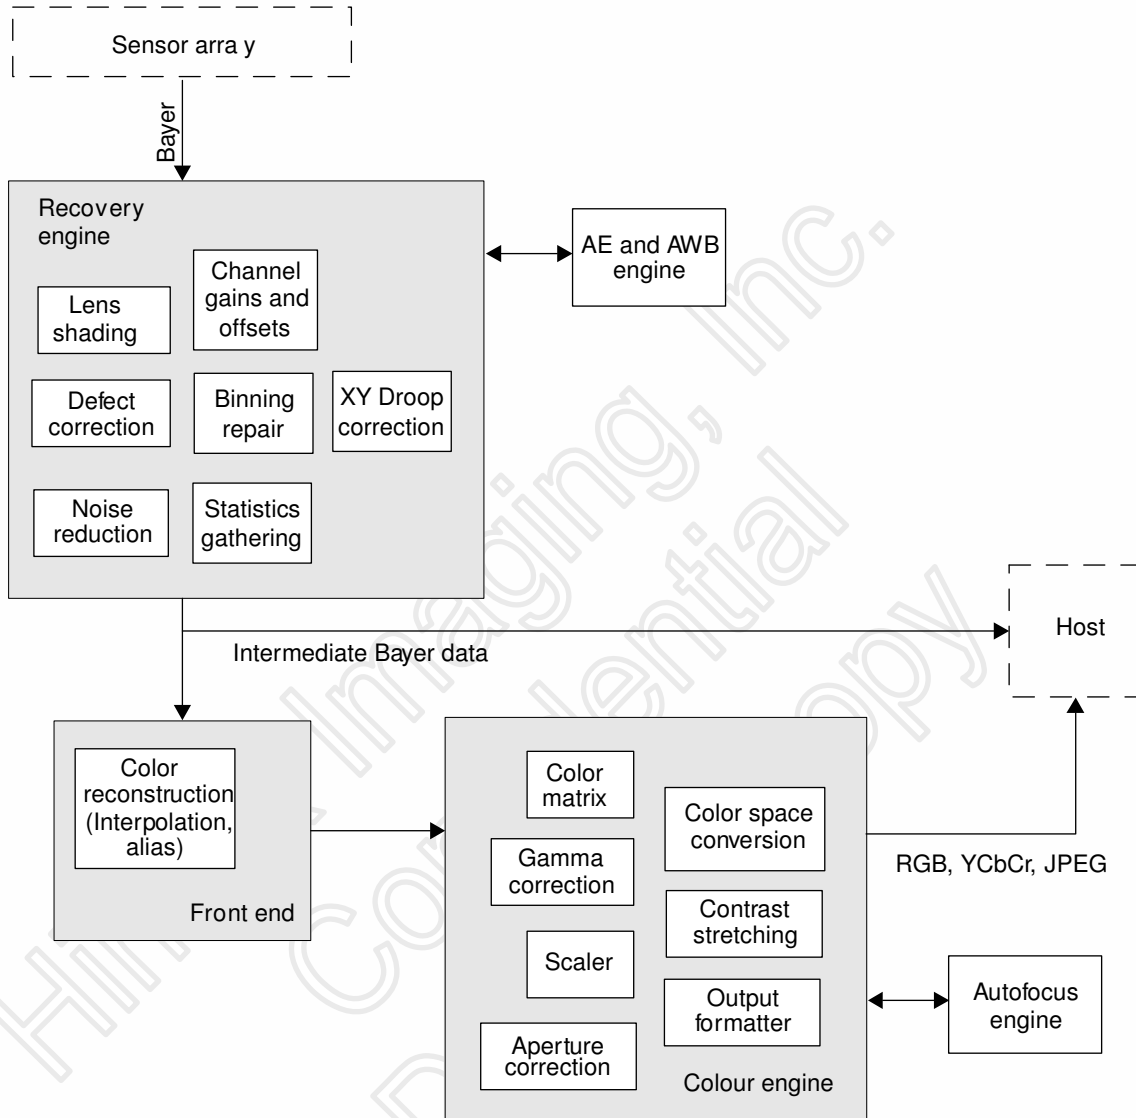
Sensor arra y

Bayer

Recovery engine

Lens shading

Channel gains and offsets

Defect correction

Binning repair

XY Droop correction

Noise reduction

Statistics gathering

AE and AWB engine

Intermediate Bayer data

Host

Color reconstruction (Interpolation, alias)

Front end

Color matrix

Color space conversion

Gamma correction

Contrast stretching

Scaler

Output formatter

Aperture correction

Colour engine

RGB, YCbCr, JPEG

Autofocus engine

Himax Imaging, Inc. Confidential Copy